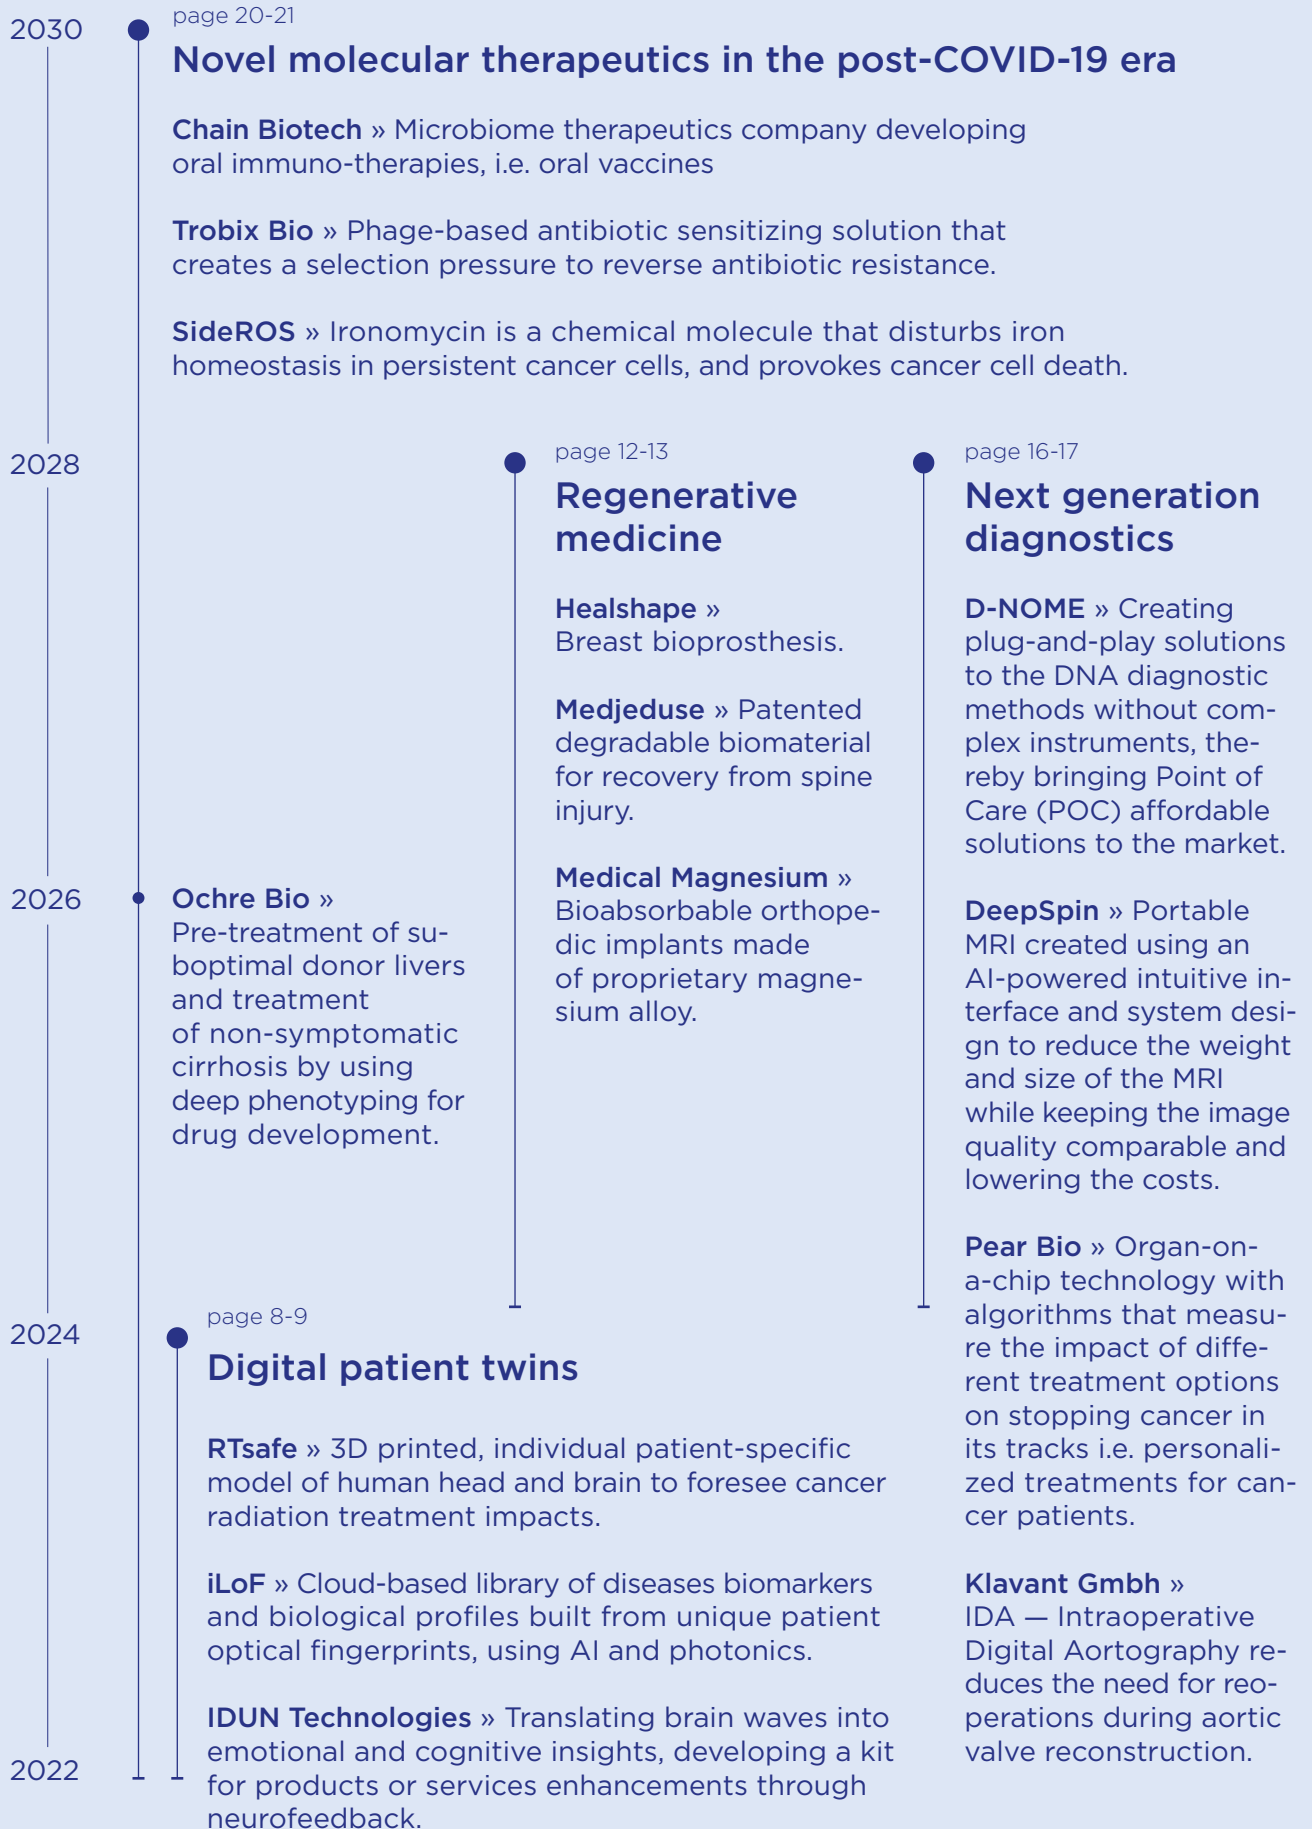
2030

page 20-21

Novel molecular therapeutics in the post-COVID-19 era

Chain Biotech » Microbiome therapeutics company developing oral immuno-therapies, i.e. oral vaccines

Trobix Bio » Phage-based antibiotic sensitizing solution that creates a selection pressure to reverse antibiotic resistance.

SideROS » Ironomycin is a chemical molecule that disturbs iron homeostasis in persistent cancer cells, and provokes cancer cell death.

2028

page 12-13

Regenerative medicine

Healshape » Breast bioprosthesis.

Medjeduse » Patented degradable biomaterial for recovery from spine injury.

Medical Magnesium » Bioabsorbable orthopedic implants made of proprietary magnesium alloy.

page 16-17

Next generation diagnostics

D-NOME » Creating plug-and-play solutions to the DNA diagnostic methods without complex instruments, thereby bringing Point of Care (POC) affordable solutions to the market.

DeepSpin » Portable MRI created using an AI-powered intuitive interface and system design to reduce the weight and size of the MRI while keeping the image quality comparable and lowering the costs.

Pear Bio » Organ-on-a-chip technology with algorithms that measure the impact of different treatment options on stopping cancer in its tracks i.e. personalized treatments for cancer patients.

Klavant Gmbh » IDA — Intraoperative Digital Aortography reduces the need for reoperations during aortic valve reconstruction.

2026

Ochre Bio » Pre-treatment of suboptimal donor livers and treatment of non-symptomatic cirrhosis by using deep phenotyping for drug development.

2024

page 8-9

Digital patient twins

RTsafe » 3D printed, individual patient-specific model of human head and brain to foresee cancer radiation treatment impacts.

iLoF » Cloud-based library of diseases biomarkers and biological profiles built from unique patient optical fingerprints, using AI and photonics.

IDUN Technologies » Translating brain waves into emotional and cognitive insights, developing a kit for products or services enhancements through neurofeedback.

2022